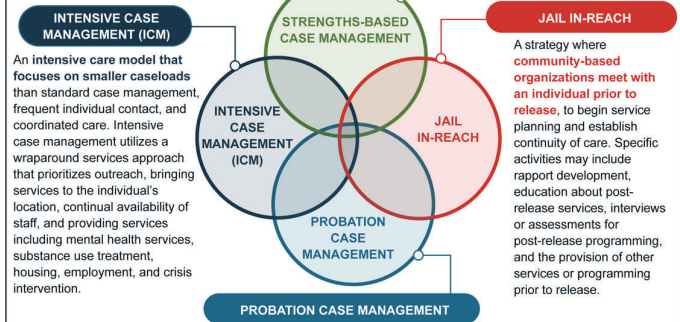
INTENSIVE CASE MANAGEMENT (ICM)

An intensive care model that focuses on smaller caseloads than standard case management, frequent individual contact, and coordinated care. Intensive case management utilizes a wraparound services approach that prioritizes outreach, bringing services to the individual's location, continual availability of staff, and providing services including mental health services, substance use treatment, housing, employment, and crisis intervention.

STRENGTHS-BASED CASE MANAGEMENT

INTENSIVE CASE MANAGEMENT (ICM)

JAIL IN-REACH

PROBATION CASE MANAGEMENT

JAIL IN-REACH

A strategy where community-based organizations meet with an individual prior to release, to begin service planning and establish continuity of care. Specific activities may include rapport development, education about post-release services, interviews or assessments for post-release programming, and the provision of other services or programming prior to release.

PROBATION CASE MANAGEMENT